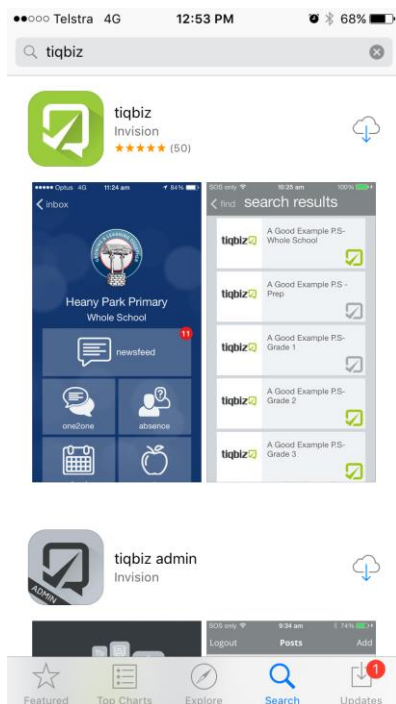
●●○○○ Telstra 4G 12:53 PM 68%

tiqbiz

tiqbiz
Invision
★★★★★ (50)

●●●●● Optus 4G 11:24 am 84%
inbox
Heany Park Primary
Whole School
11
newsfeed
oneZone
absence

SOS only 10:25 am 100%
find search results
tiqbiz A Good Example P.S- Whole School
tiqbiz A Good Example P.S - Prep
tiqbiz A Good Example P.S- Grade 1
tiqbiz A Good Example P.S- Grade 2
tiqbiz A Good Example P.S- Grade 3

tiqbiz admin
Invision
ADMIN

SOS only 9:34 am 74%
Logout Posts Add

Featured Top Charts Explore Search Updates
1